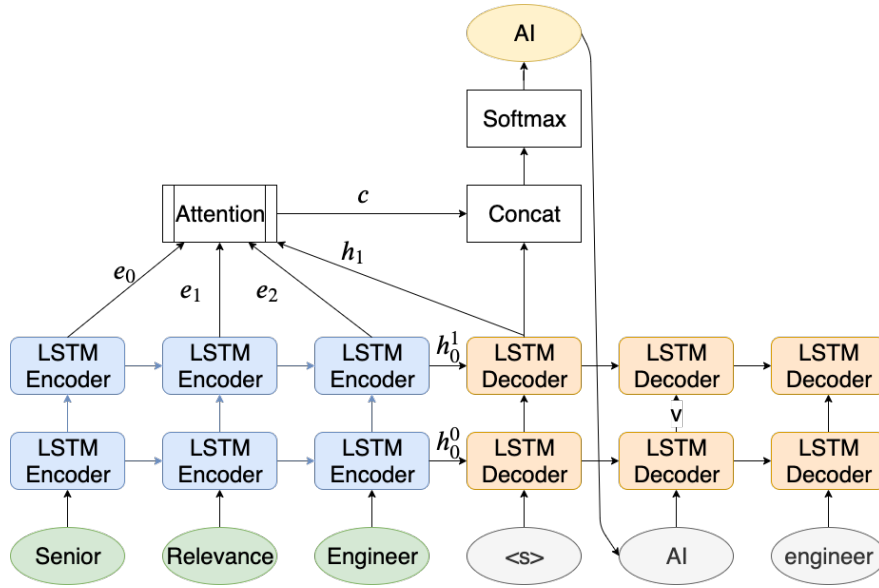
AI

Softmax

Attention

$c$

Concat

$h_1$

$e_0$

$e_1$

$e_2$

LSTM Encoder

LSTM Encoder

LSTM Encoder

$h_0^1$

LSTM Decoder

LSTM Decoder

LSTM Decoder

v

LSTM Encoder

LSTM Encoder

LSTM Encoder

$h_0^0$

LSTM Decoder

LSTM Decoder

LSTM Decoder

Senior

Relevance

Engineer

<s>

AI

engineer